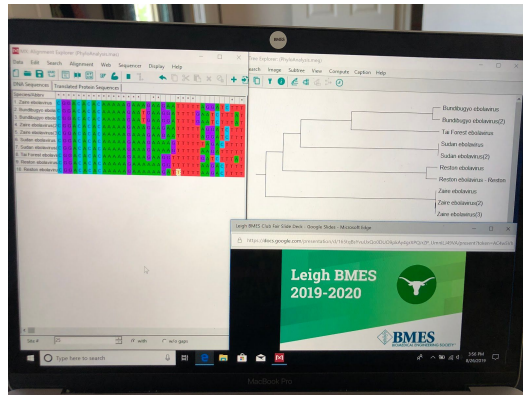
BMES

M6: Alignment Explorer (PhyloAnalysis.mas)

Data Edit Search Alignment Web Sequence Display Help

DNA Sequences Translated Protein Sequences

Species/Abbrv

1. Zaire ebolavirus
2. Bundibugyo ebolav
3. Bundibugyo ebolav
4. Zaire ebolavirus
5. Zaire ebolavirus
6. Sudan ebolavirus
7. Sudan ebolavirus
8. Tai Forest ebolav
9. Reston ebolavirus
10. Reston ebolavirus

Site #

W/ width

W/o gaps

Tree Explorer (PhyloAnalysis.mtsx)

Search Image Subtree View Compute Caption Help

Bundibugyo ebolavirus
Bundibugyo ebolavirus(2)
Tai Forest ebolavirus
Sudan ebolavirus
Sudan ebolavirus(2)
Reston ebolavirus
Reston ebolavirus - Reston
Zaire ebolavirus
Zaire ebolavirus(2)
Zaire ebolavirus(3)

Leigh BMES Club Fair Slide Demo - Google Slides - Microsoft Edge

https://docs.google.com/presentation/d/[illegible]

Leigh BMES
2019-2020

BMES
BIOMEDICAL ENGINEERING SOCIETY

Type here to search

3:50 PM
8/26/2019

MacBook Pro